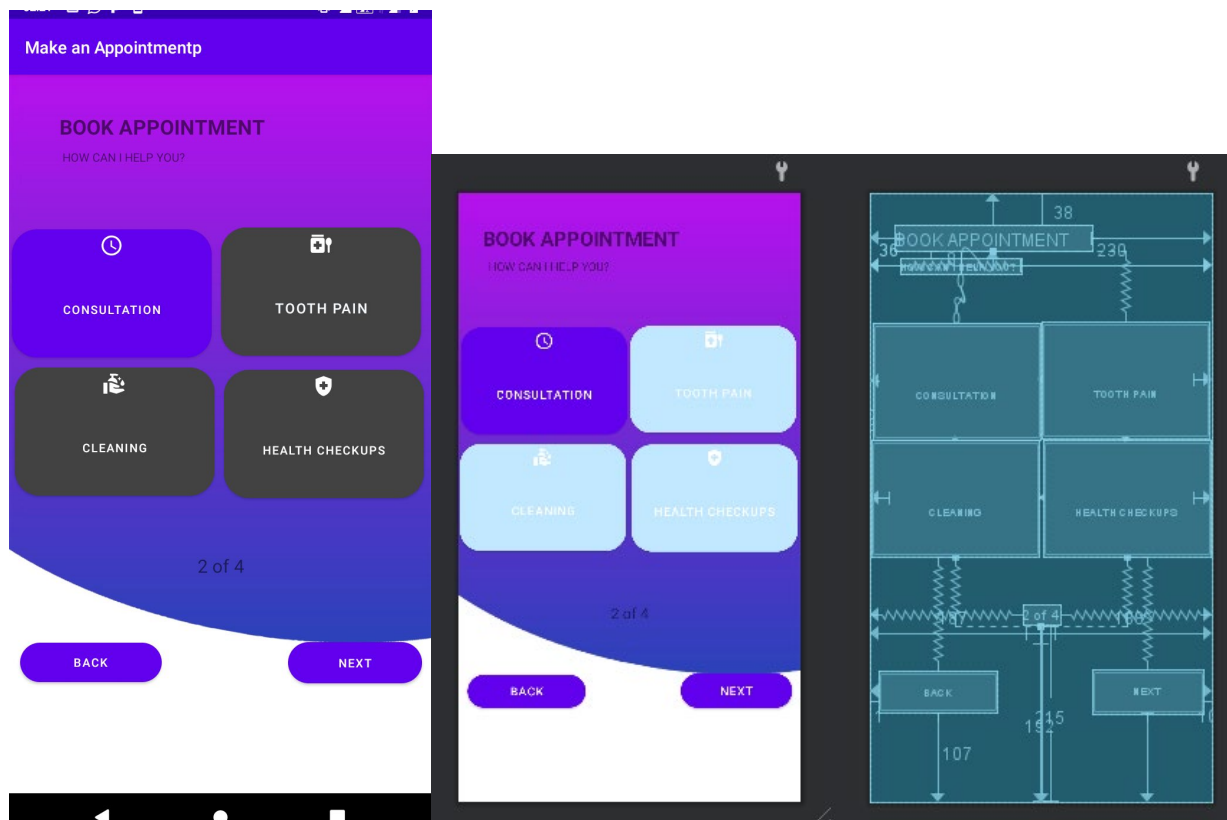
Make an Appointmentp

BOOK APPOINTMENT
HOW CAN I HELP YOU?

CONSULTATION
TOOTH PAIN
CLEANING
HEALTH CHECKUPS

2 of 4

BACK
NEXT

BOOK APPOINTMENT
HOW CAN I HELP YOU?

CONSULTATION
TOOTH PAIN
CLEANING
HEALTH CHECKUPS

2 of 4

BACK
NEXT

38
BOOK APPOINTMENT
36
230
HOW CAN I HELP YOU?
CONSULTATION
TOOTH PAIN
CLEANING
HEALTH CHECKUPS
107
2 of 4
108
BACK
NEXT
15
132
107